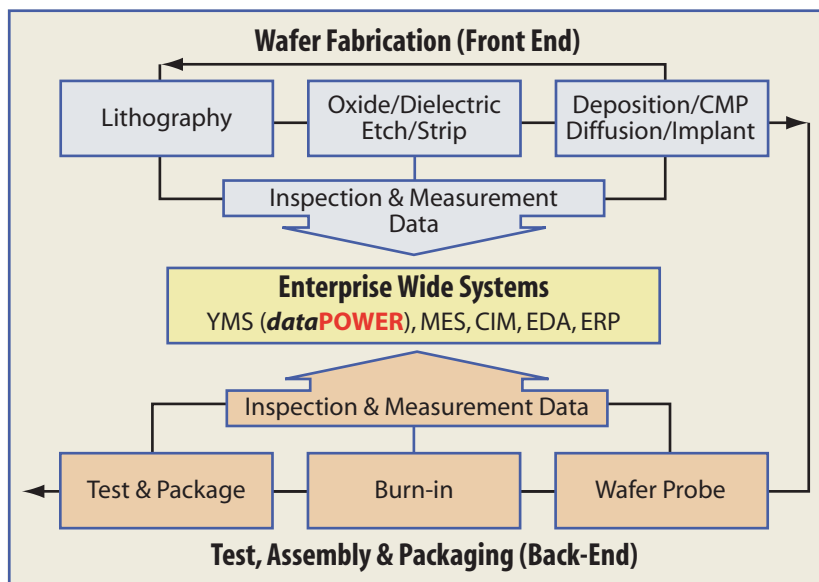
Wafer Fabrication (Front End)

Lithography

Oxide/Dielectric Etch/Strip

Deposition/CMP Diffusion/Implant

Inspection & Measurement Data

Enterprise Wide Systems

YMS (*data*POWER), MES, CIM, EDA, ERP

Inspection & Measurement Data

Test & Package

Burn-in

Wafer Probe

Test, Assembly & Packaging (Back-End)